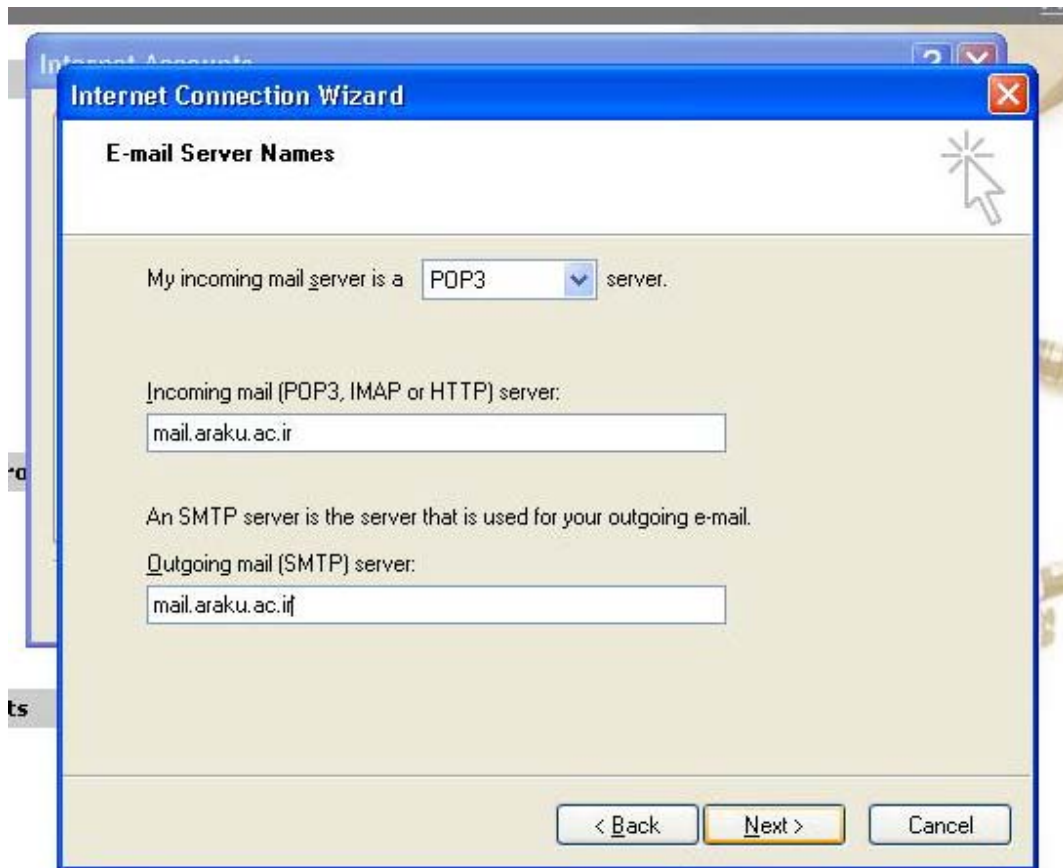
Internet Accounts

ro

ts

Internet Connection Wizard

E-mail Server Names

My incoming mail server is a POP3 server.

Incoming mail (POP3, IMAP or HTTP) server:

mail.araku.ac.ir

An SMTP server is the server that is used for your outgoing e-mail.

Outgoing mail (SMTP) server:

mail.araku.ac.ir

< Back Next > Cancel